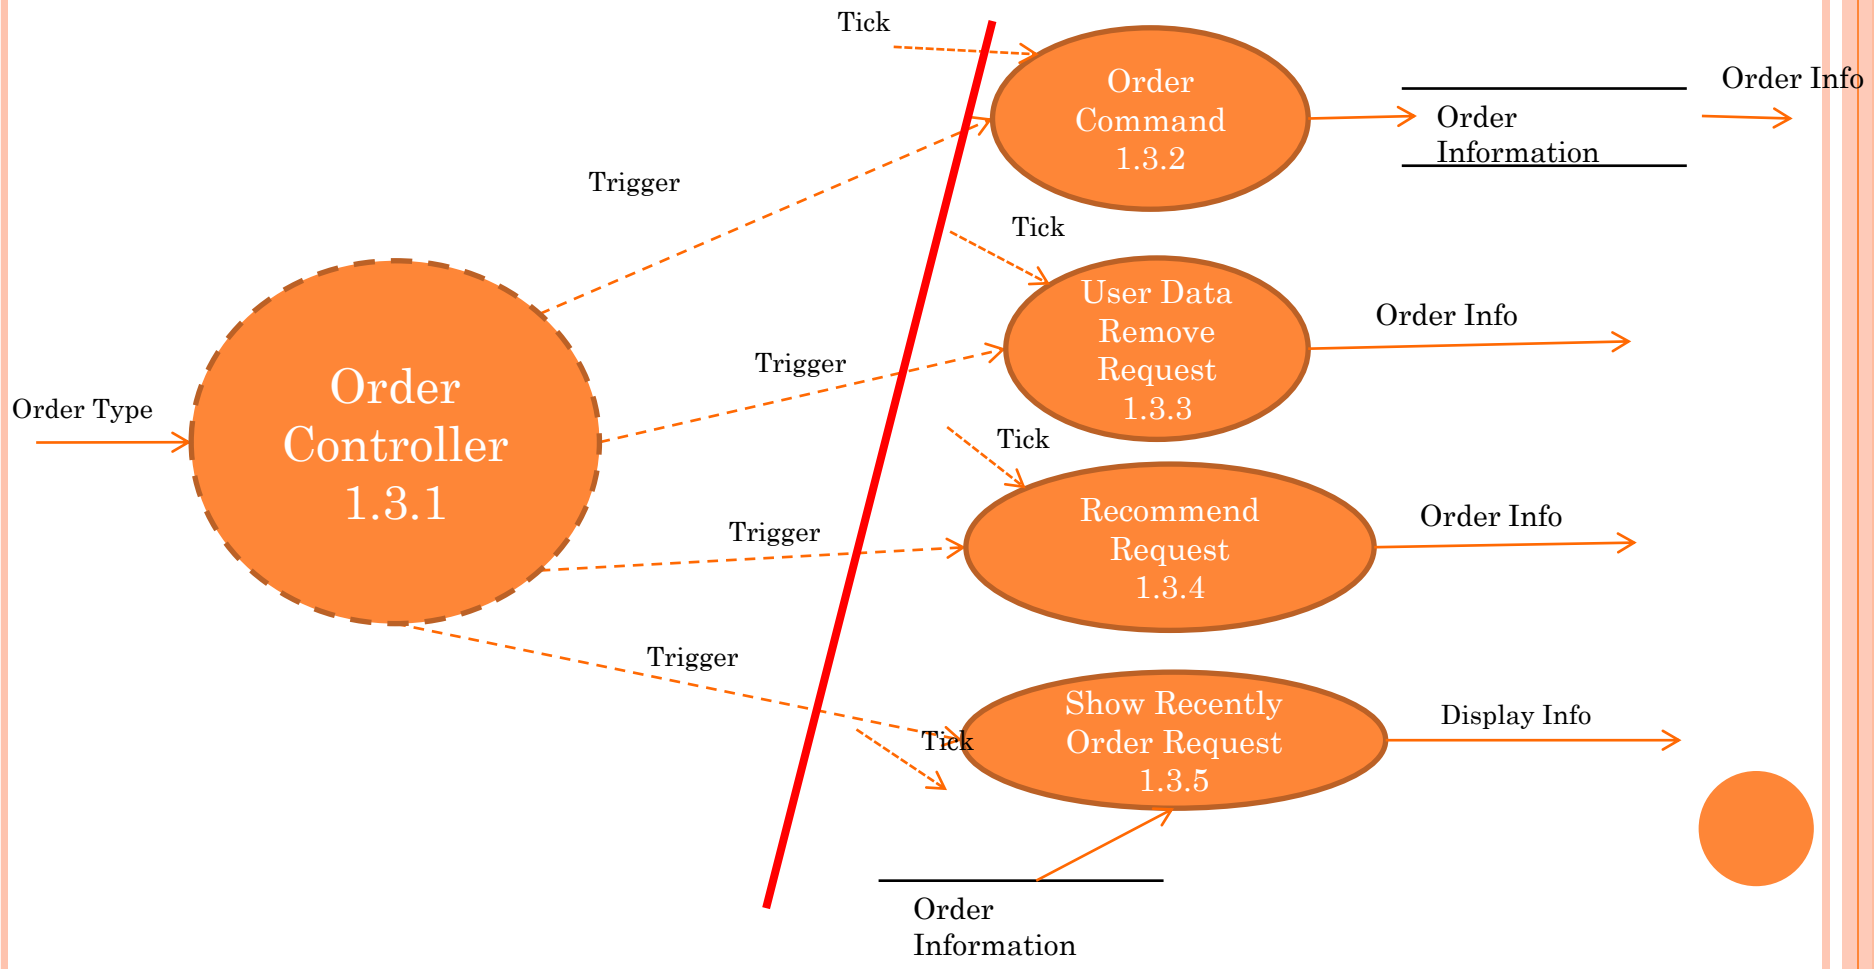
Tick

Order Command 1.3.2

Order Information

Order Info

Trigger

Tick

User Data Remove Request 1.3.3

Order Info

Order Type

Order Controller 1.3.1

Trigger

Tick

Recommend Request 1.3.4

Order Info

Trigger

Trigger

Show Recently Order Request 1.3.5

Tick

Display Info

Order Information